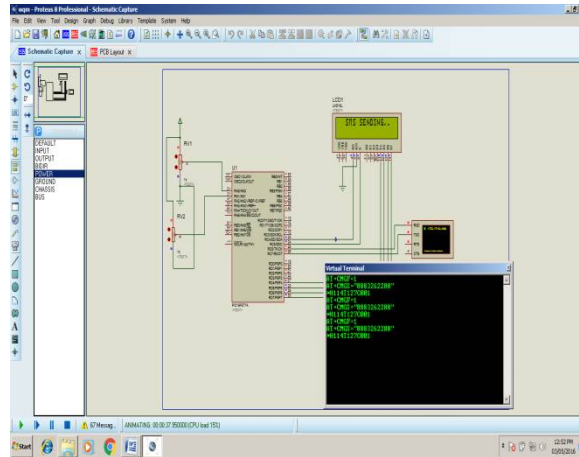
wqm - Proteus 8 Professional - Schematic Capture

File Edit View Tool Design Graph Debug Library Template System Help

Schematic Capture × PCB Layout ×

P

DEFAULT
INPUT
OUTPUT
BIDIR
POWER
GROUND
CHASSIS
BUS

LCD1

SMS SENDING..

RV1

RV2

U1

Virtual Terminal

AT+CMGF=1
AT+CMGS="9003262288"
+M14T12708B1
AT+CMGF=1
AT+CMGS="9003262288"
+M14T12708B1
AT+CMGF=1
AT+CMGS="9003262288"
+M14T12708B1

67 Messag... ANIMATING: 00:00:37.950000 (CPU load 15%)

Start

12:52 PM
03/03/2016